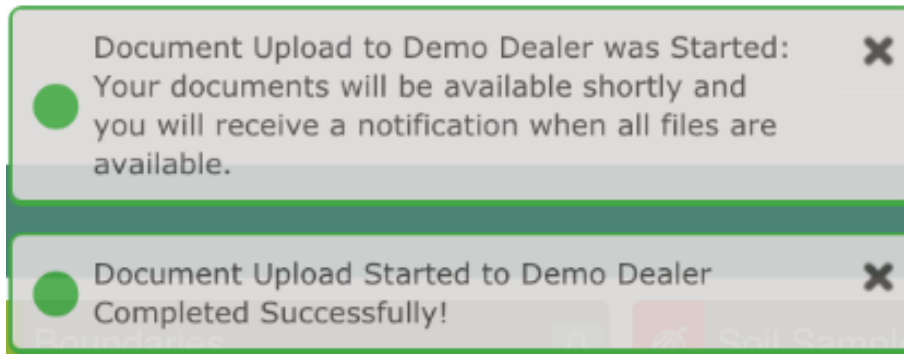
Document Upload to Demo Dealer was Started: Your documents will be available shortly and you will receive a notification when all files are available.

✖

Document Upload Started to Demo Dealer Completed Successfully!

✖

Boundaries

Soil Sample